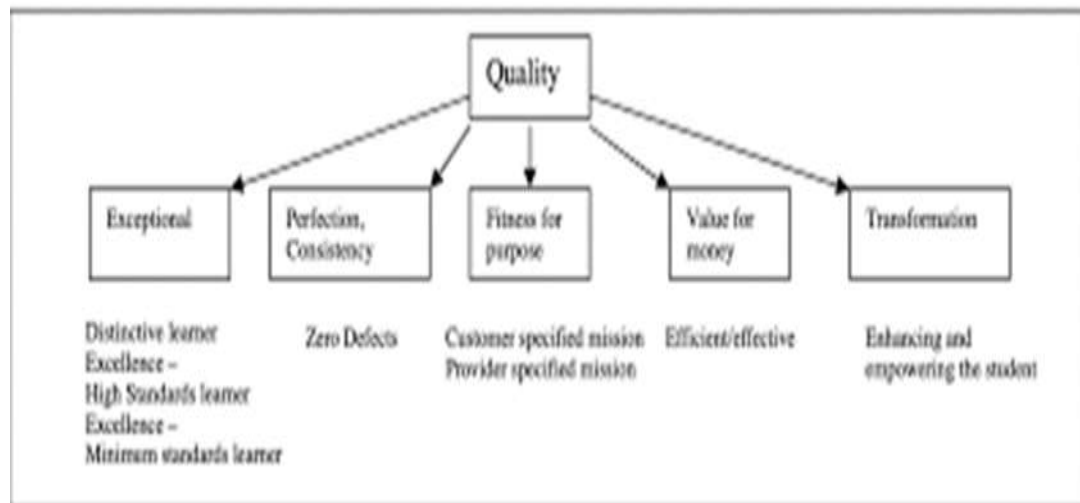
Quality

Exceptional

Perfection, Consistency

Fitness for purpose

Value for money

Transformation

Distinctive learner
Excellence –
High Standards learner
Excellence –
Minimum standards learner

Zero Defects

Customer specified mission
Provider specified mission

Efficient/effective

Enhancing and empowering the student